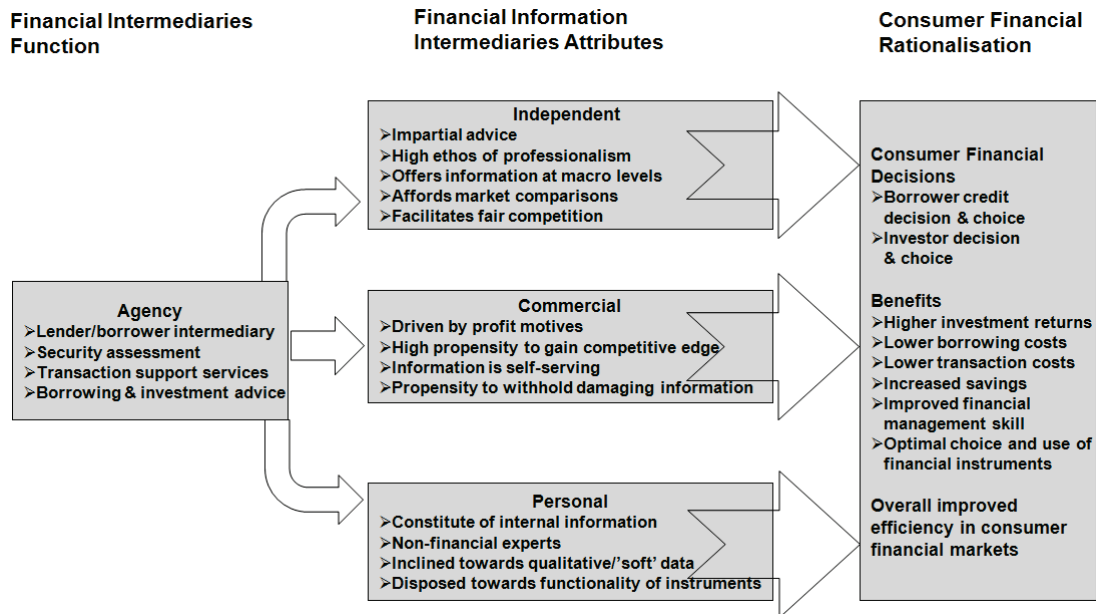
Financial Intermediaries Function

Financial Information Intermediaries Attributes

Consumer Financial Rationalisation

Agency
➢Lender/borrower intermediary
➢Security assessment
➢Transaction support services
➢Borrowing & investment advice

Independent
➢Impartial advice
➢High ethos of professionalism
➢Offers information at macro levels
➢Affords market comparisons
➢Facilitates fair competition

Commercial
➢Driven by profit motives
➢High propensity to gain competitive edge
➢Information is self-serving
➢Propensity to withhold damaging information

Personal
➢Constitute of internal information
➢Non-financial experts
➢Inclined towards qualitative/'soft' data
➢Disposed towards functionality of instruments

Consumer Financial Decisions
➢Borrower credit decision & choice
➢Investor decision & choice

Benefits
➢Higher investment returns
➢Lower borrowing costs
➢Lower transaction costs
➢Increased savings
➢Improved financial management skill
➢Optimal choice and use of financial instruments

Overall improved efficiency in consumer financial markets